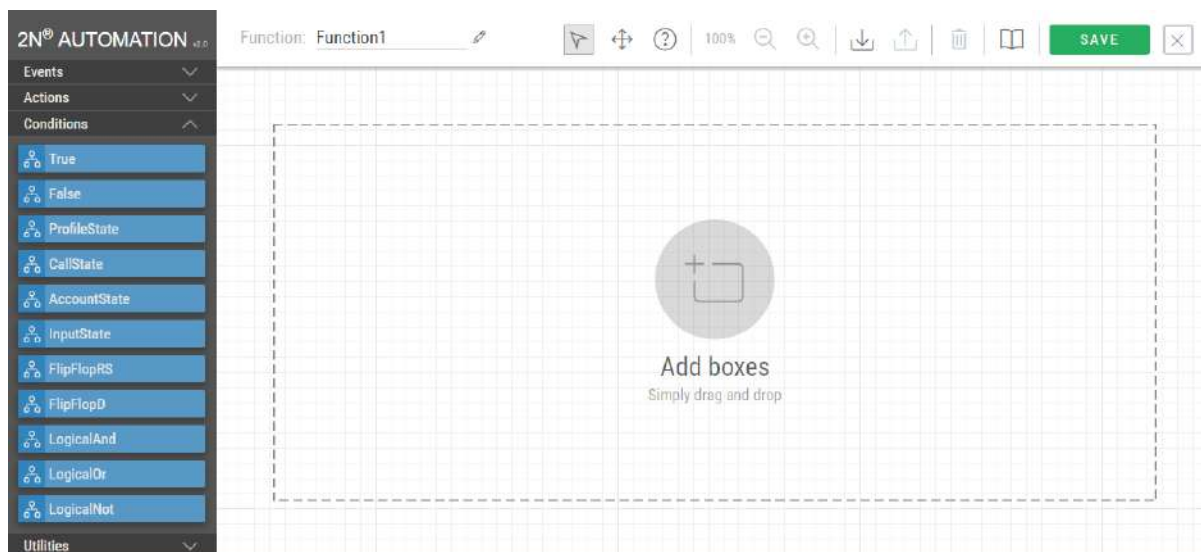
2N® AUTOMATION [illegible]

Events

Actions

Conditions

True

False

ProfileState

CallState

AccountState

InputState

FlipFlopRS

FlipFlopD

LogicalAnd

LogicalOr

LogicalNot

Utilities

Function: Function1

100%

SAVE

Add boxes

Simply drag and drop